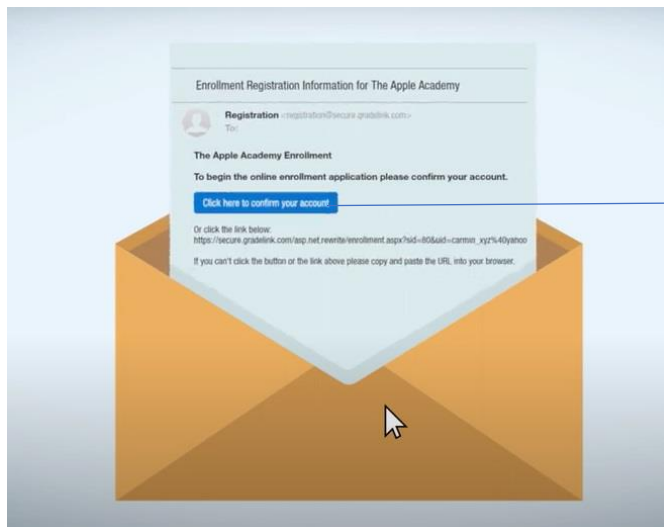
Enrollment Registration Information for The Apple Academy

Registration <registration@secure.gradelink.com>
To:

The Apple Academy Enrollment

To begin the online enrollment application please confirm your account.

Click here to confirm your account

Or click the link below:
https://secure.gradelink.com/asp.net/rewrite/enrollment.aspx?sid=80&aid=carmin_xyz%40yahoo

If you can't click the button or the link above please copy and paste the URL into your browser.